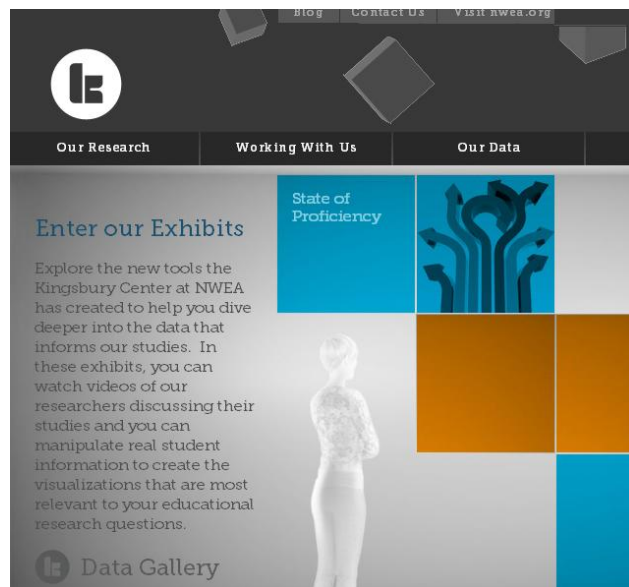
Blog Contact Us Visit nwea.org

Our Research
Working With Us
Our Data

Enter our Exhibits

Explore the new tools the Kingsbury Center at NWEA has created to help you dive deeper into the data that informs our studies. In these exhibits, you can watch videos of our researchers discussing their studies and you can manipulate real student information to create the visualizations that are most relevant to your educational research questions.

State of Proficiency

Data Gallery